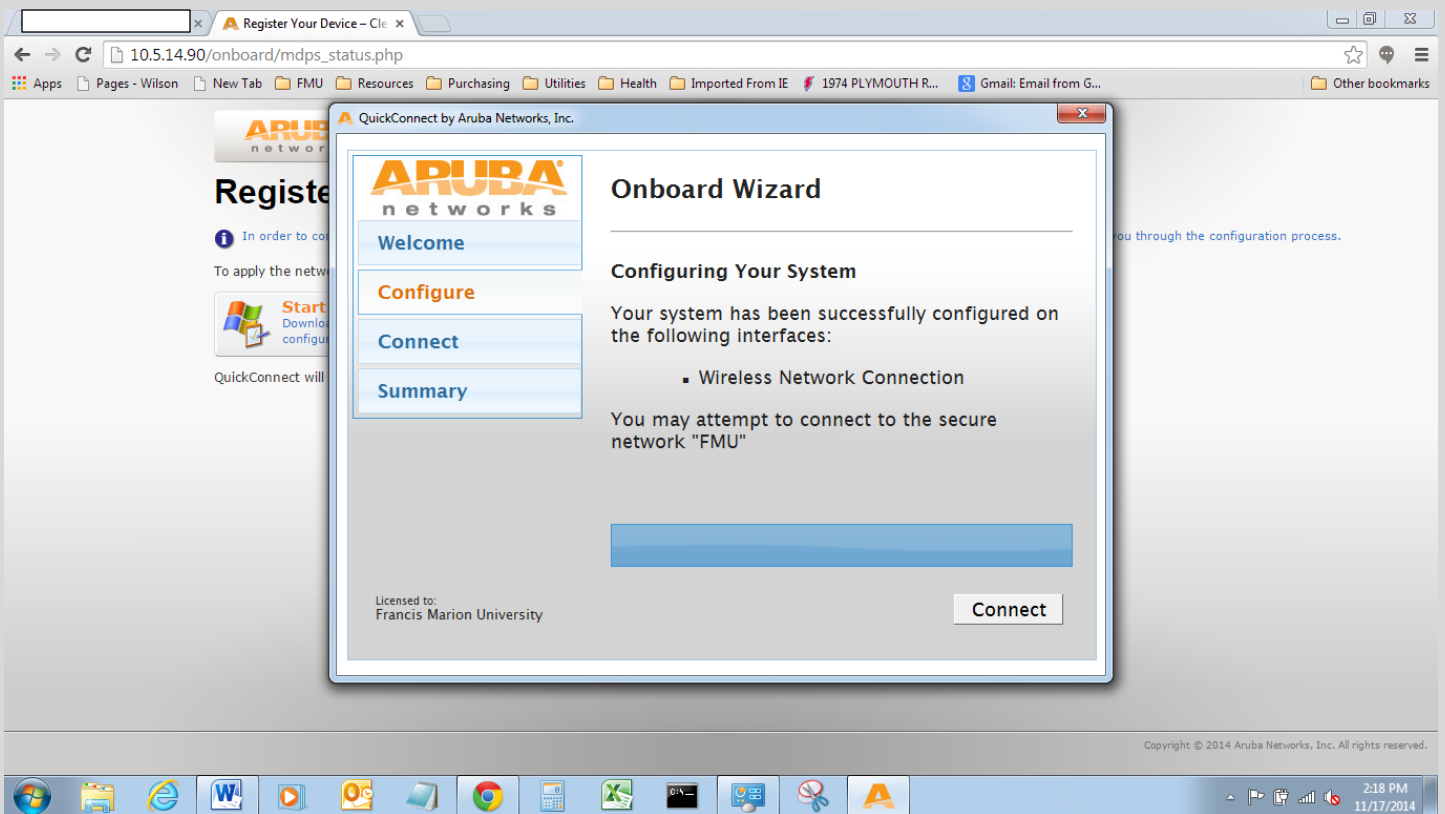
Register Your Device – Cle

10.5.14.90/onboard/mdps_status.php

Apps Pages - Wilson New Tab FMU Resources Purchasing Utilities Health Imported From IE 1974 PLYMOUTH R... Gmail: Email from G... Other bookmarks

ARUBA networks

Registe

In order to co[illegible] you through the configuration process.

To apply the netw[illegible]

Start
Downlo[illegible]
configu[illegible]

QuickConnect will

QuickConnect by Aruba Networks, Inc.

ARUBA networks

Welcome

Configure

Connect

Summary

Onboard Wizard

Configuring Your System

Your system has been successfully configured on the following interfaces:

- Wireless Network Connection

You may attempt to connect to the secure network "FMU"

Licensed to:
Francis Marion University

Connect

Copyright © 2014 Aruba Networks, Inc. All rights reserved.

2:18 PM
11/17/2014